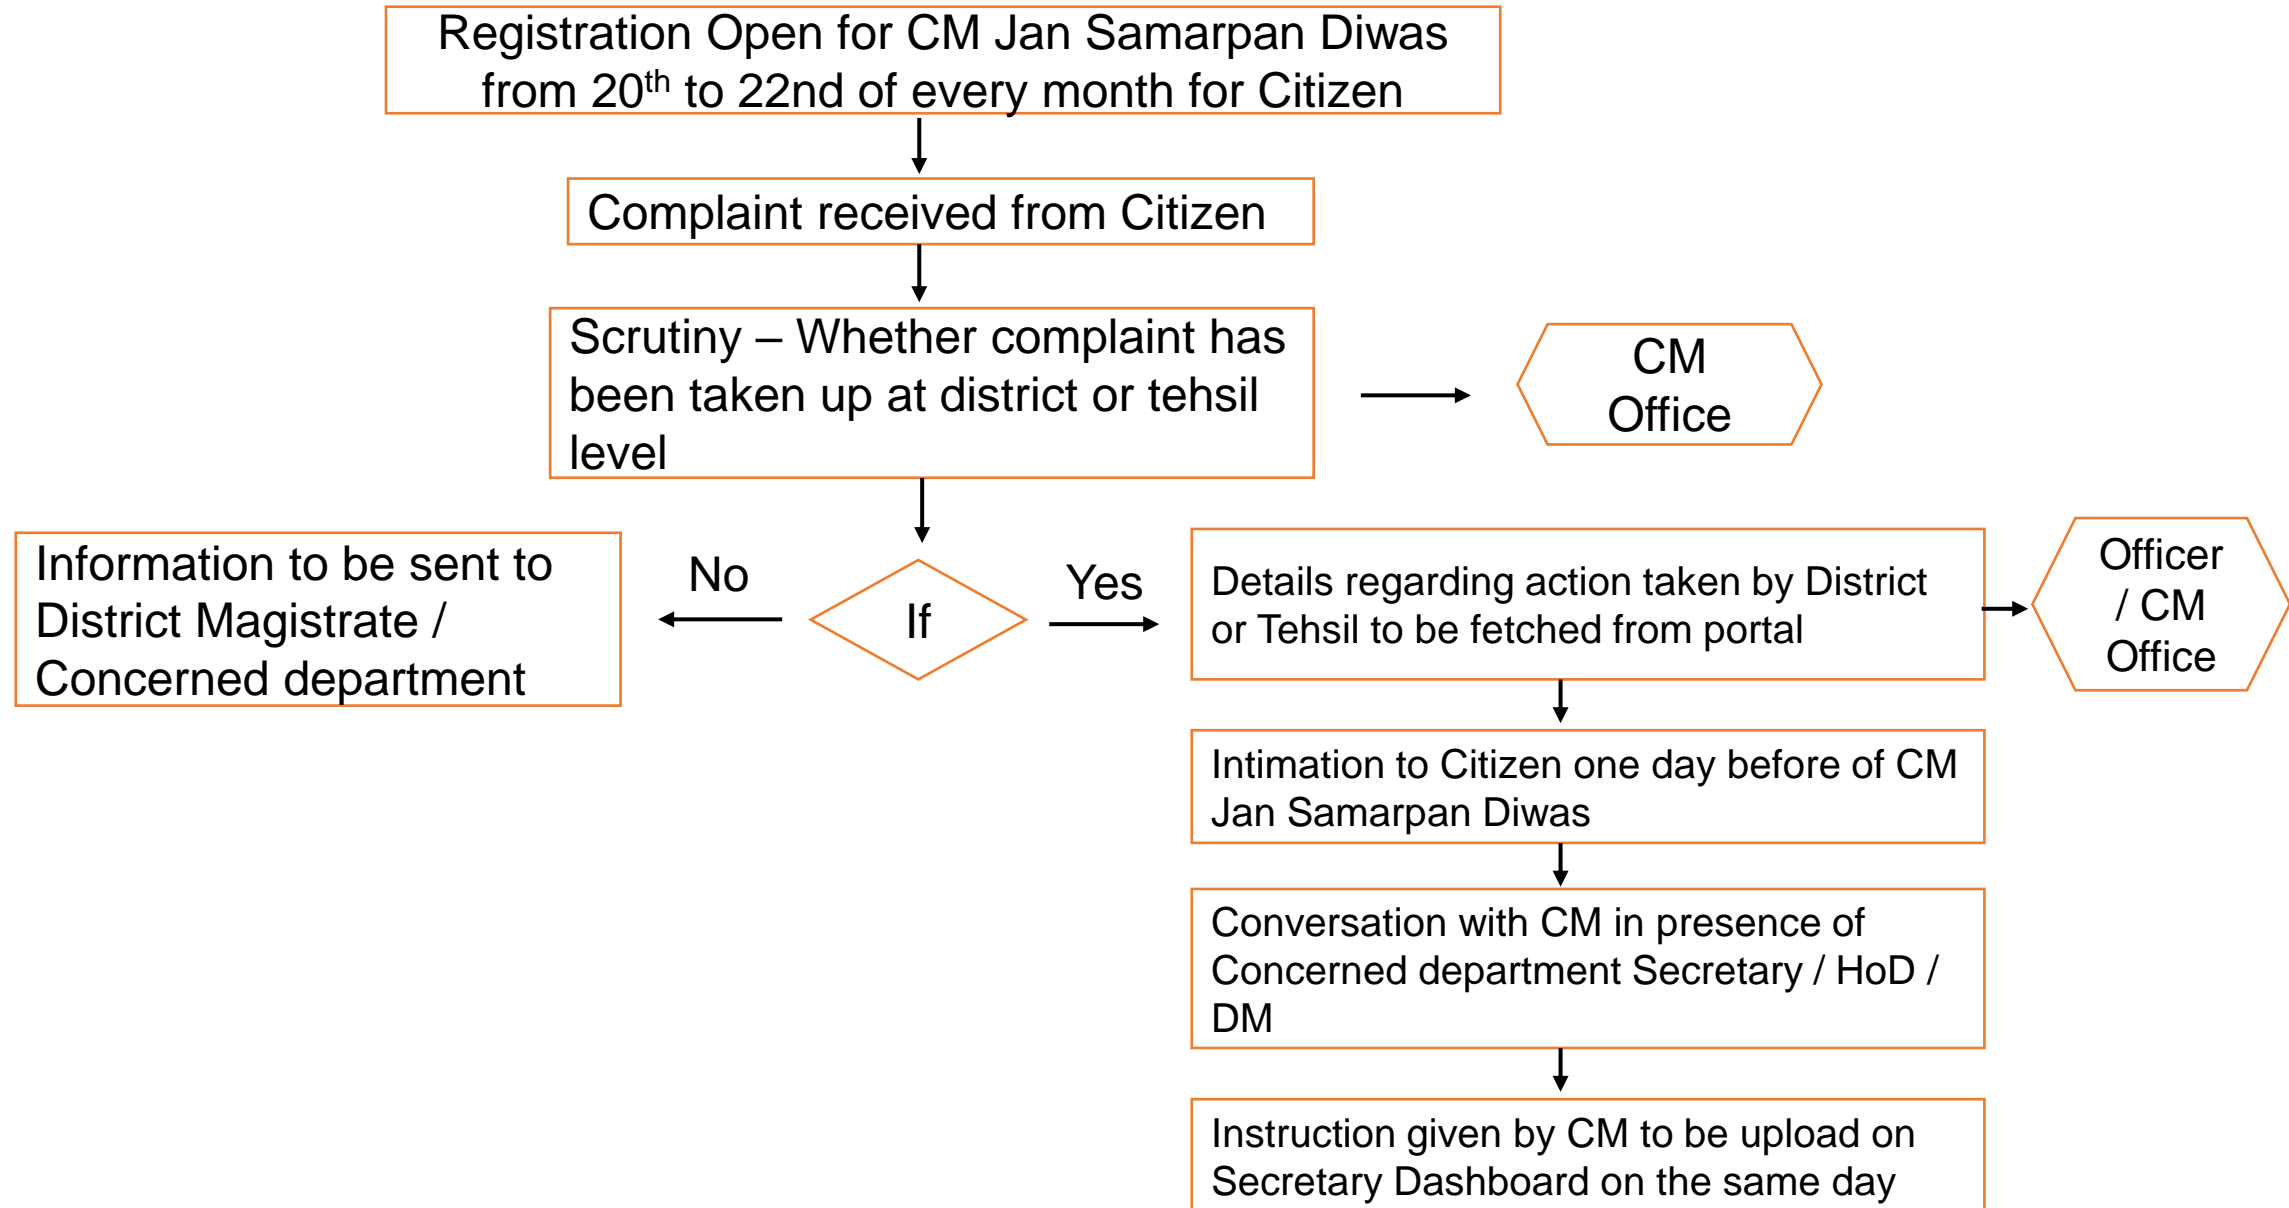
Registration Open for CM Jan Samarpan Diwas from 20$^{th}$ to 22nd of every month for Citizen

Complaint received from Citizen

Scrutiny – Whether complaint has been taken up at district or tehsil level

CM Office

Information to be sent to District Magistrate / Concerned department

No

If

Yes

Details regarding action taken by District or Tehsil to be fetched from portal

Officer / CM Office

Intimation to Citizen one day before of CM Jan Samarpan Diwas

Conversation with CM in presence of Concerned department Secretary / HoD / DM

Instruction given by CM to be upload on Secretary Dashboard on the same day